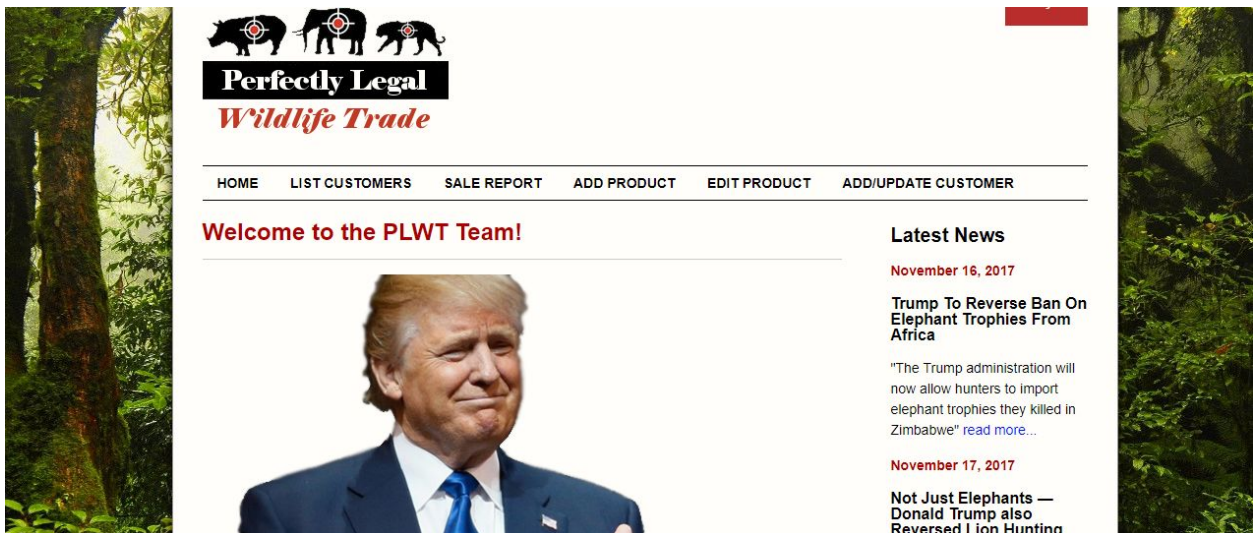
Perfectly Legal
Wildlife Trade

HOME LIST CUSTOMERS SALE REPORT ADD PRODUCT EDIT PRODUCT ADD/UPDATE CUSTOMER

Welcome to the PLWT Team!

Latest News

November 16, 2017

Trump To Reverse Ban On Elephant Trophies From Africa

"The Trump administration will now allow hunters to import elephant trophies they killed in Zimbabwe" read more...

November 17, 2017

Not Just Elephants — Donald Trump also Reversed Lion Hunting